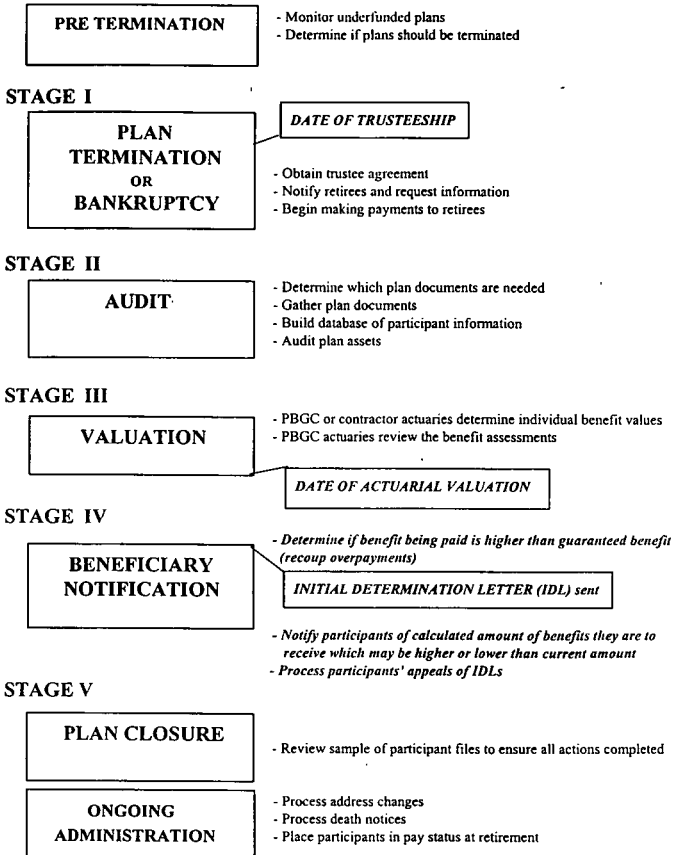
PRE TERMINATION

- Monitor underfunded plans
- Determine if plans should be terminated

STAGE I

PLAN TERMINATION OR BANKRUPTCY

DATE OF TRUSTEESHIP

- Obtain trustee agreement
- Notify retirees and request information
- Begin making payments to retirees

STAGE II

AUDIT

- Determine which plan documents are needed
- Gather plan documents
- Build database of participant information
- Audit plan assets

STAGE III

VALUATION

- PBGC or contractor actuaries determine individual benefit values
- PBGC actuaries review the benefit assessments

DATE OF ACTUARIAL VALUATION

STAGE IV

BENEFICIARY NOTIFICATION

- Determine if benefit being paid is higher than guaranteed benefit (recoup overpayments)

INITIAL DETERMINATION LETTER (IDL) sent

- Notify participants of calculated amount of benefits they are to receive which may be higher or lower than current amount
- Process participants' appeals of IDLs

STAGE V

PLAN CLOSURE

- Review sample of participant files to ensure all actions completed

ONGOING ADMINISTRATION

- Process address changes
- Process death notices
- Place participants in pay status at retirement